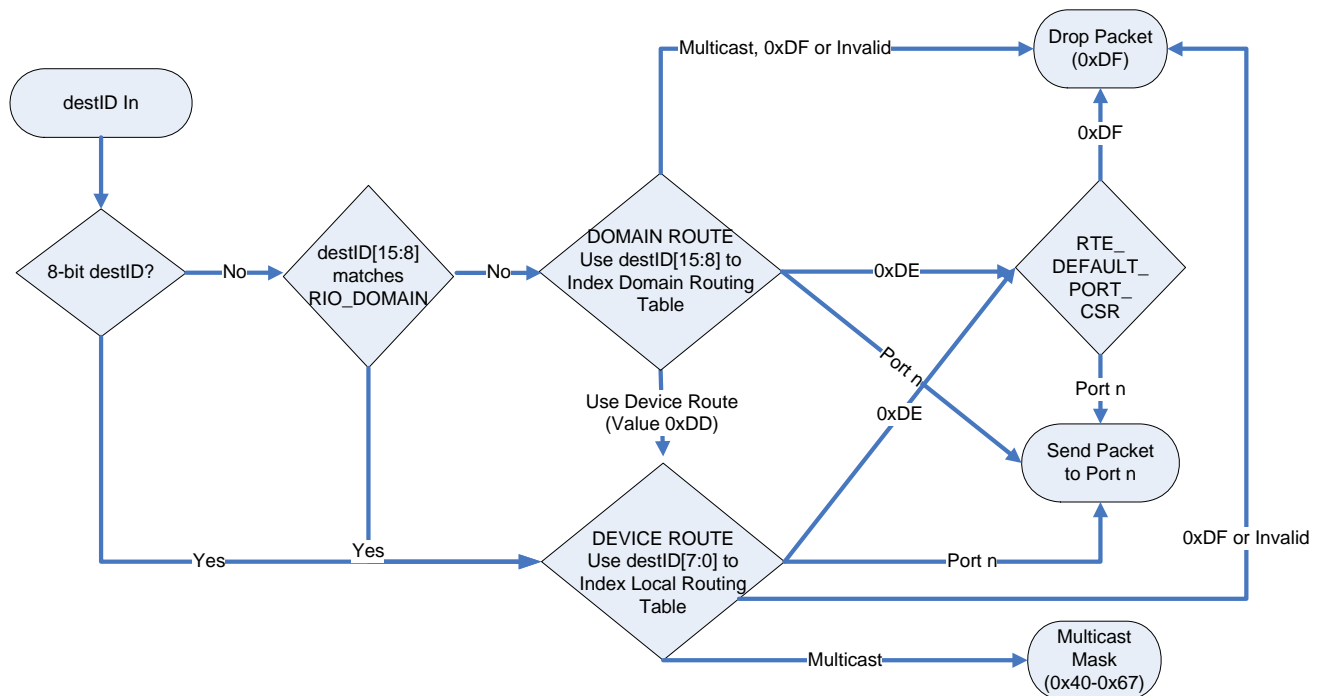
destID In

8-bit destID?

No

destID[15:8] matches RIO_DOMAIN

No

Multicast, 0xDF or Invalid

DOMAIN ROUTE Use destID[15:8] to Index Domain Routing Table

0xDE

Port n

Use Device Route (Value 0xDD)

Drop Packet (0xDF)

0xDF

RTE_ DEFAULT_ PORT_ CSR

Port n

0xDE

Send Packet to Port n

Yes

Yes

DEVICE ROUTE Use destID[7:0] to Index Local Routing Table

Port n

0xDF or Invalid

Multicast

Multicast Mask (0x40-0x67)